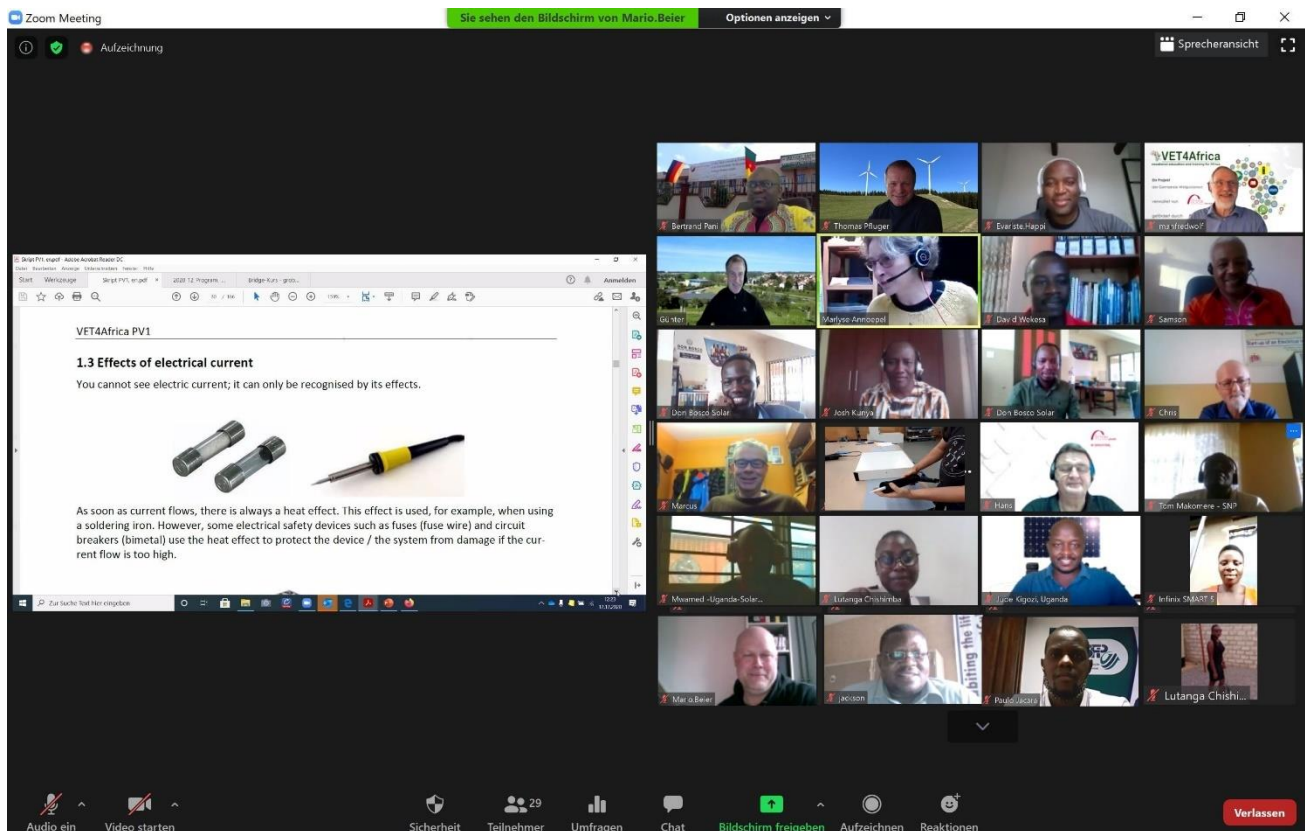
Zoom Meeting

Sie sehen den Bildschirm von Mario.Beier

Optionen anzeigen

Aufzeichnung

Sprecheransicht

Skript PV1_en.pdf - Adobe Acrobat Reader DC

Start Werkzeuge Skript PV1_en.pdf 2020 12 Program... Bridge-Kurs - groo...

Anmelden

VET4Africa PV1

1.3 Effects of electrical current

You cannot see electric current; it can only be recognised by its effects.

As soon as current flows, there is always a heat effect. This effect is used, for example, when using a soldering iron. However, some electrical safety devices such as fuses (fuse wire) and circuit breakers (bimetal) use the heat effect to protect the device / the system from damage if the current flow is too high.

Zur Suche Text hier eingeben

Bertrand Pani

Thomas Pfluger

Evariste Happi

manfredwolf

VET4Africa

Günter

Marlyse Annoepel

David Wekesa

Samson

Don Bosco Solar

Josh Kunya

Don Bosco Solar

Chris

Marcus

Hans

Tom Makomere - SNP

Mwamed -Uganda-Solar...

Lutanga Chishimba

Luke Kigozi, Uganda

Infinix SMART 5

Mario.Beier

Jackson

Paulo Jacara

Lutanga Chishi...

Audio ein

Video starten

Sicherheit

29

Teilnehmer

Umfragen

Chat

Bildschirm freigeben

Aufzeichnen

Reaktionen

Verlassen